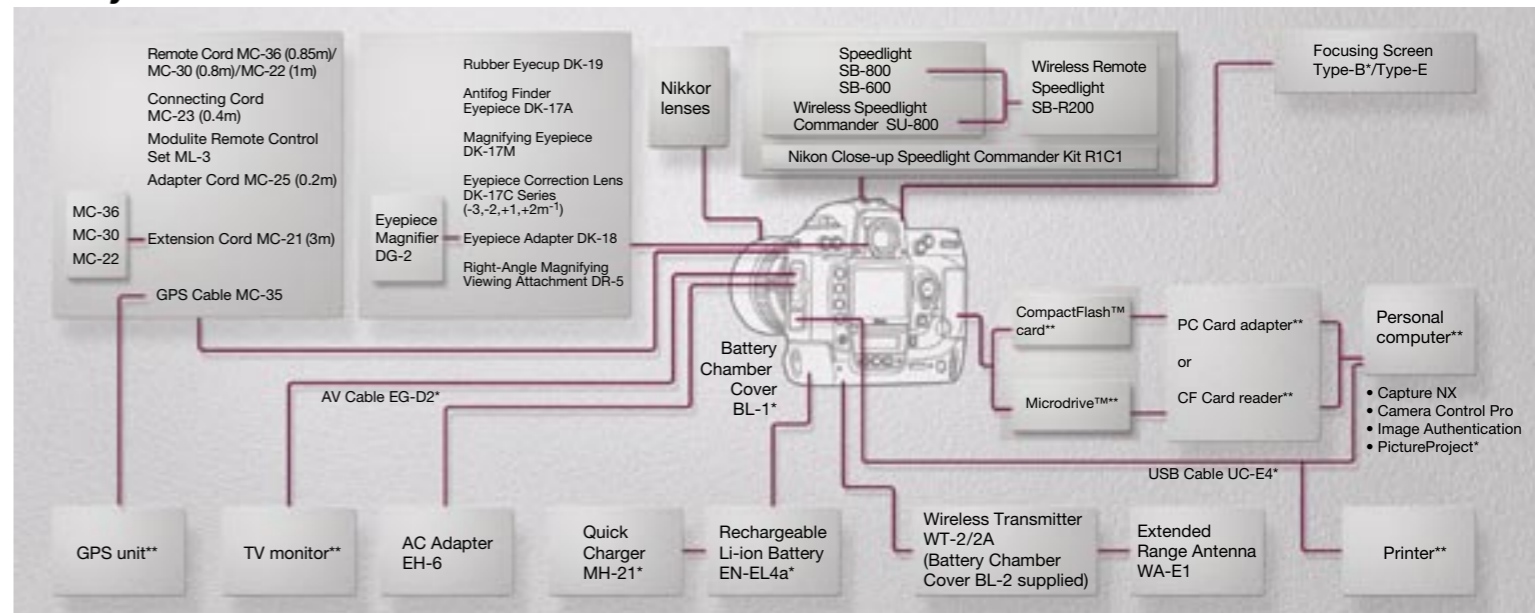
Remote Cord MC-36 (0.85m)/ MC-30 (0.8m)/MC-22 (1m)
Connecting Cord MC-23 (0.4m)
Modulite Remote Control Set ML-3
Adapter Cord MC-25 (0.2m)

MC-36
MC-30
MC-22

Extension Cord MC-21 (3m)

GPS Cable MC-35

Rubber Eyecup DK-19
Antifog Finder Eyepiece DK-17A
Magnifying Eyepiece DK-17M
Eyepiece Correction Lens DK-17C Series ($-3,-2,+1,+2m^{-1}$)

Eyepiece Magnifier DG-2

Eyepiece Adapter DK-18
Right-Angle Magnifying Viewing Attachment DR-5

Nikkor lenses

Speedlight SB-800 SB-600
Wireless Speedlight Commander SU-800

Wireless Remote Speedlight SB-R200

Nikon Close-up Speedlight Commander Kit R1C1

Focusing Screen Type-B*/Type-E

CompactFlash™ card**
Microdrive™**

PC Card adapter**
or
CF Card reader**

Personal computer**
• Capture NX
• Camera Control Pro
• Image Authentication
• PictureProject*

Battery Chamber Cover BL-1*

AV Cable EG-D2*

USB Cable UC-E4*

GPS unit**

TV monitor**

AC Adapter EH-6

Quick Charger MH-21*

Rechargeable Li-ion Battery EN-EL4a*

Wireless Transmitter WT-2/2A (Battery Chamber Cover BL-2 supplied)

Extended Range Antenna WA-E1

Printer**